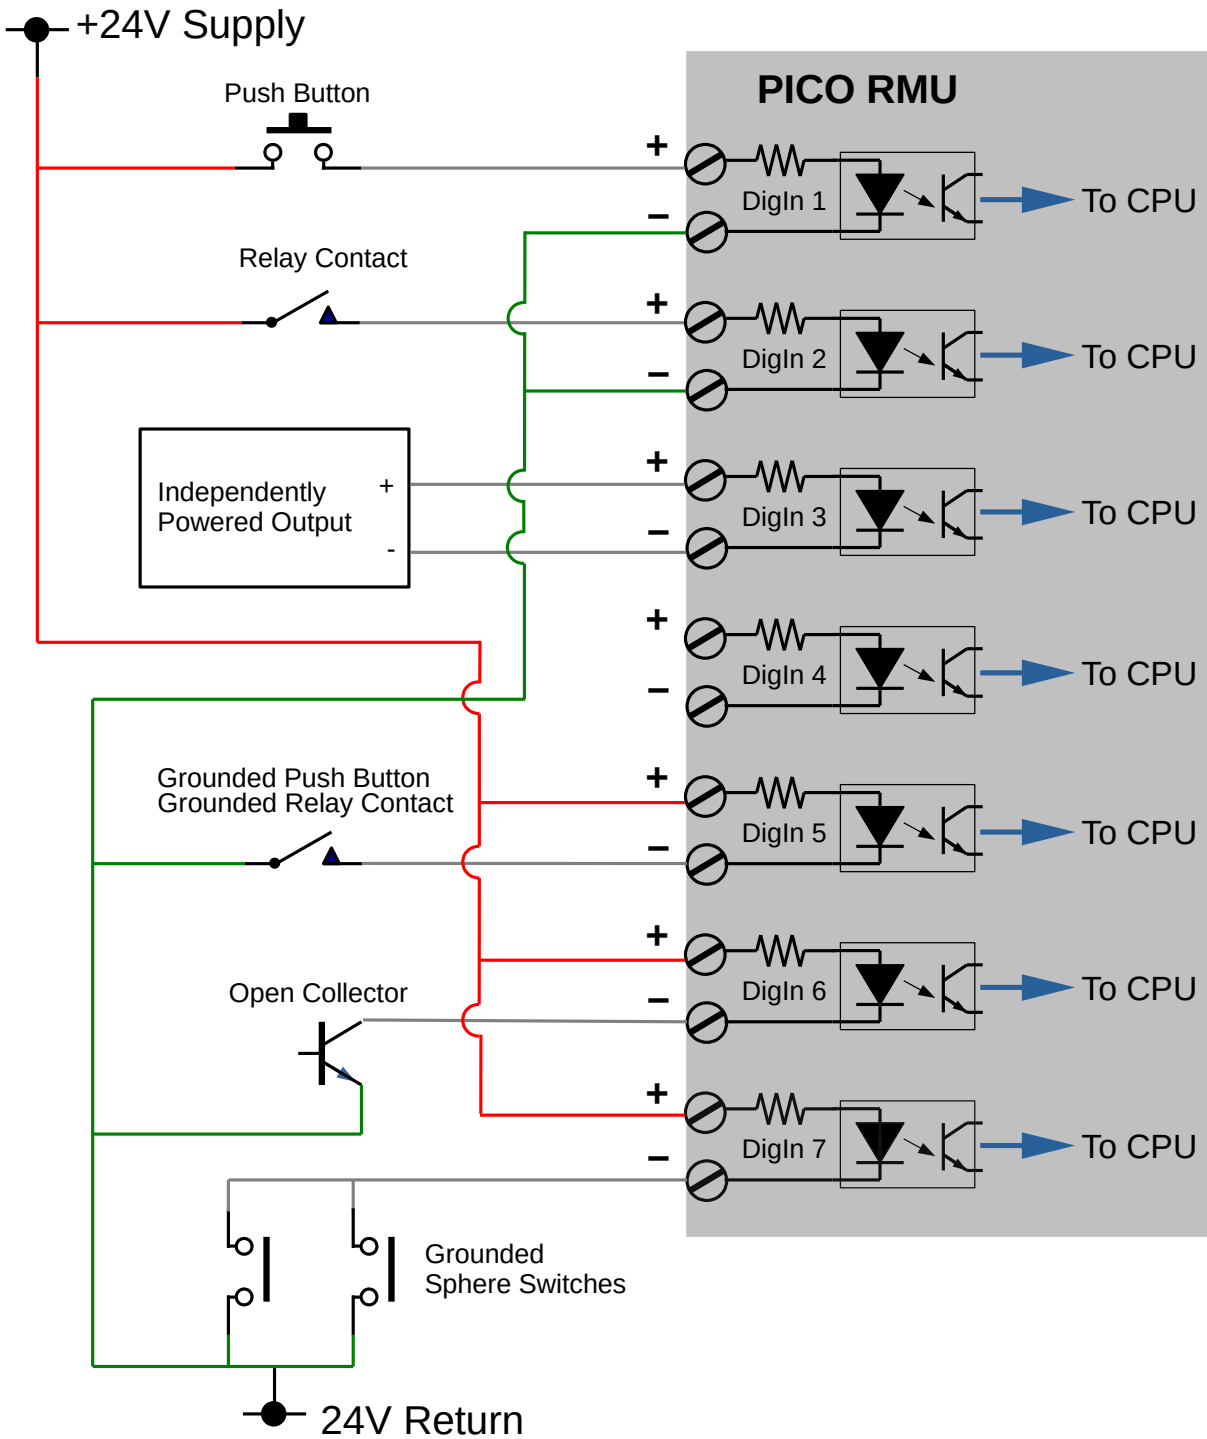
+24V Supply

Push Button

PICO RMU

+
DigIn 1
–
To CPU

Relay Contact

+
DigIn 2
–
To CPU

Independently Powered Output
+
-

+
DigIn 3
–
To CPU

+
DigIn 4
–
To CPU

Grounded Push Button
Grounded Relay Contact

+
DigIn 5
–
To CPU

Open Collector

+
DigIn 6
–
To CPU

+
DigIn 7
–
To CPU

Grounded Sphere Switches

24V Return